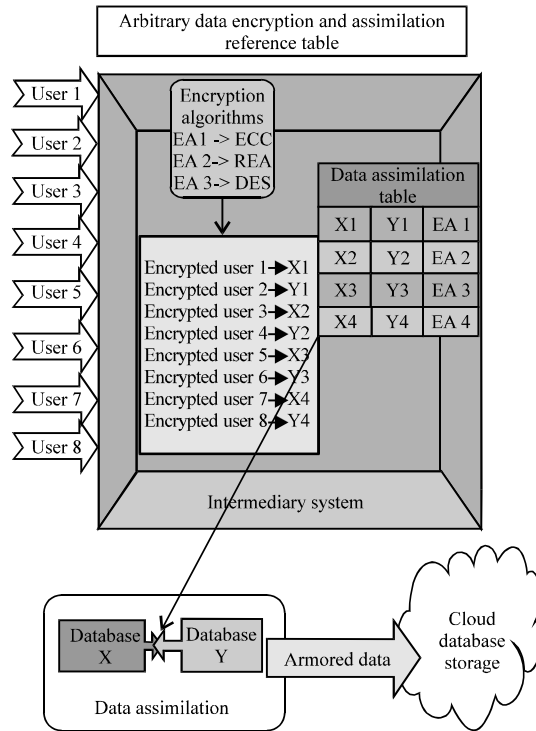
Arbitrary data encryption and assimilation reference table

User 1
User 2
User 3
User 4
User 5
User 6
User 7
User 8

Encryption algorithms
EA1 -> ECC
EA 2-> REA
EA 3-> DES

Data assimilation table

| X1 | Y1 | EA 1 |
|---|---|---|
| X2 | Y2 | EA 2 |
| X3 | Y3 | EA 3 |
| X4 | Y4 | EA 4 |

Encrypted user 1→X1
Encrypted user 2→Y1
Encrypted user 3→X2
Encrypted user 4→Y2
Encrypted user 5→X3
Encrypted user 6→Y3
Encrypted user 7→X4
Encrypted user 8→Y4

Intermediary system

Database X
Database Y
Armored data
Cloud database storage

Data assimilation